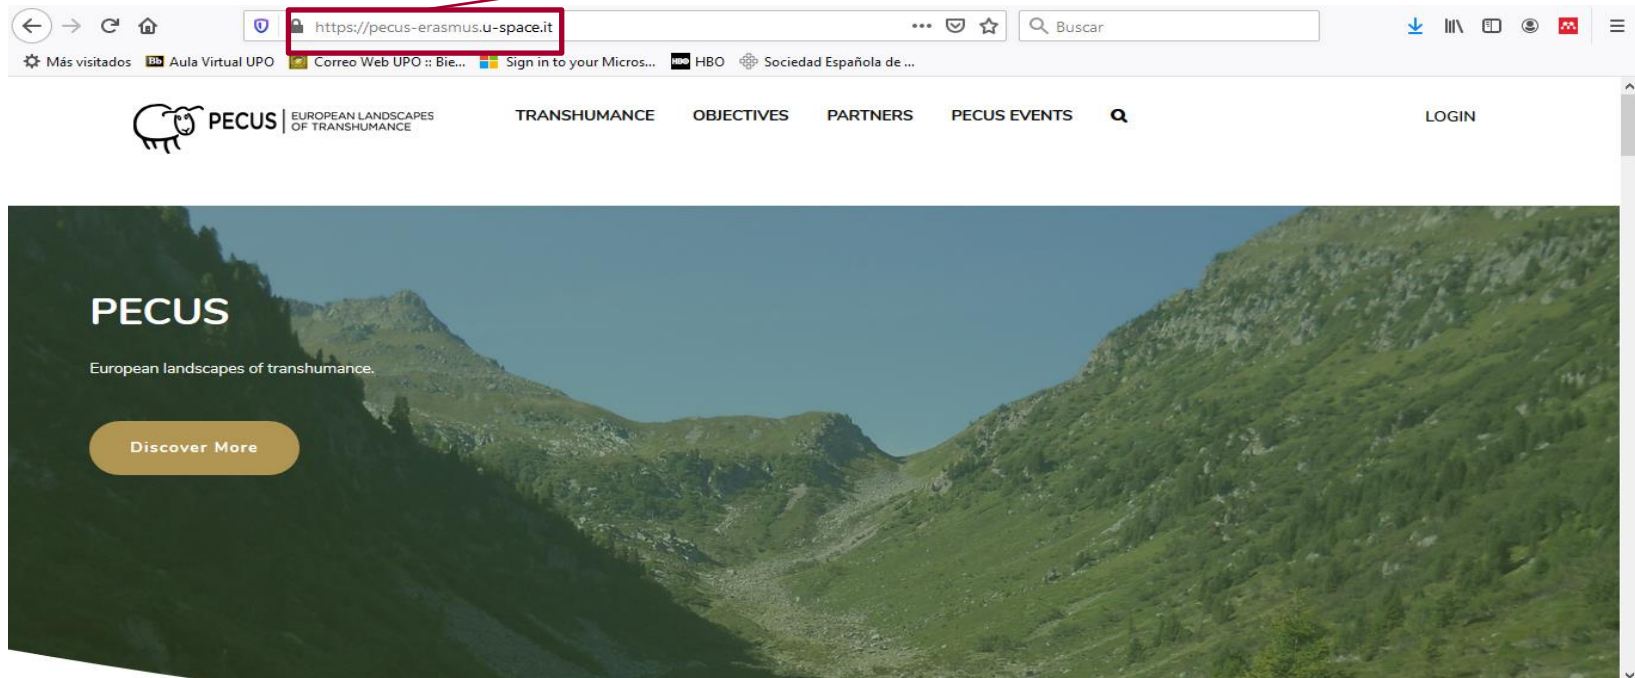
https://pecus-erasmus.u-space.it

Buscar

Más visitados Aula Virtual UPO Correo Web UPO :: Bie... Sign in to your Micros... HBO Sociedad Española de ...

PECUS EUROPEAN LANDSCAPES OF TRANSHUMANCE

TRANSHUMANCE OBJECTIVES PARTNERS PECUS EVENTS LOGIN

PECUS

European landscapes of transhumance.

Discover More